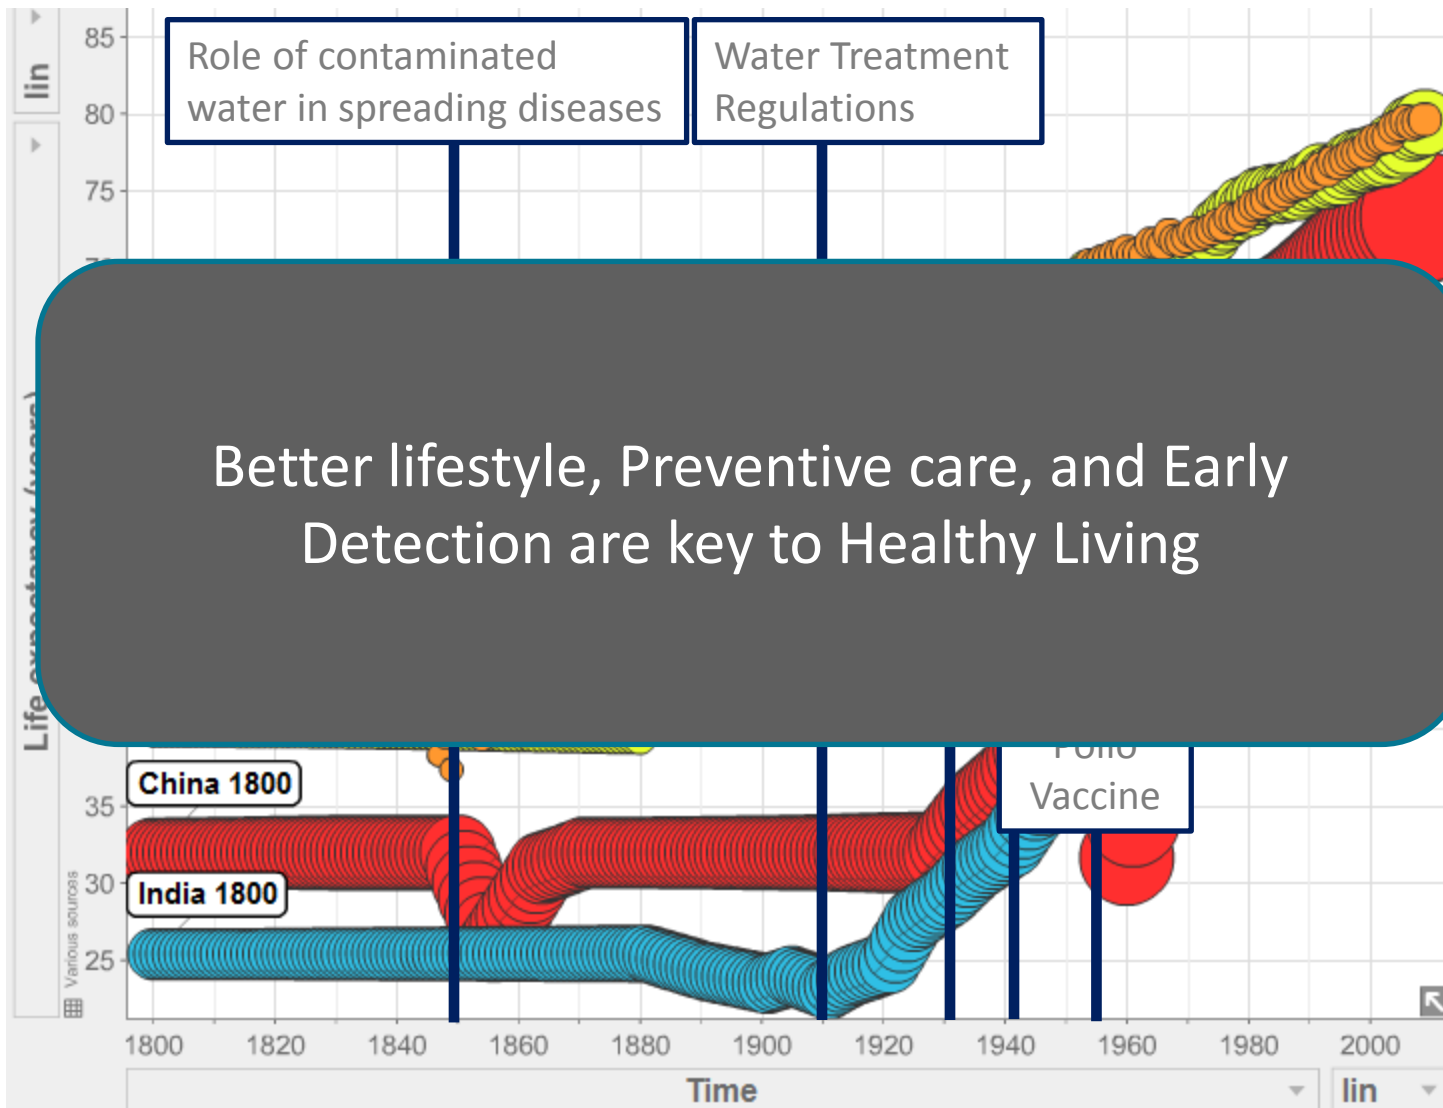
lin

85

80

75

Role of contaminated water in spreading diseases

Water Treatment Regulations

Life

Better lifestyle, Preventive care, and Early Detection are key to Healthy Living

China 1800

35

30

India 1800

25

Various sources

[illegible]

Vaccine

1800 1820 1840 1860 1880 1900 1920 1940 1960 1980 2000

Time

lin